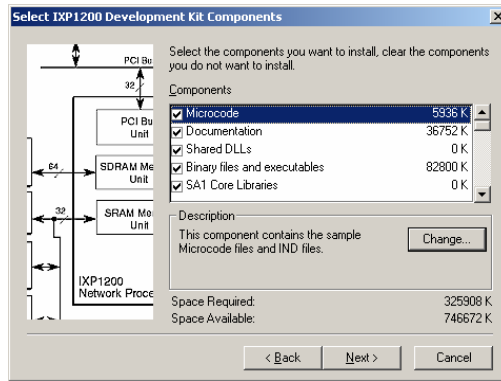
Select IXP1200 Development Kit Components

PCI Bu
32
PCI Bu
Unit
64
SDRAM Me
Unit
32
SRAM Mo
Unit
IXP1200
Network Proce

Select the components you want to install, clear the components you do not want to install.

Components

| | | |
|---|---|---|
| ☑ | Microcode | 5936 K |
| ☑ | Documentation | 36752 K |
| ☑ | Shared DLLs | 0 K |
| ☑ | Binary files and executables | 82800 K |
| ☑ | SA1 Core Libraries | 0 K |

Description
This component contains the sample Microcode files and IND files.

Change...

Space Required: 325908 K
Space Available: 746672 K

< Back Next > Cancel